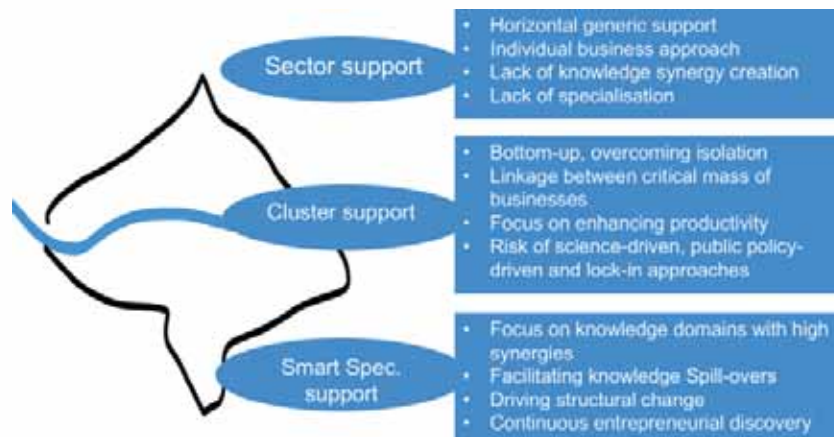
Sector support

• Horizontal generic support
• Individual business approach
• Lack of knowledge synergy creation
• Lack of specialisation

Cluster support

• Bottom-up, overcoming isolation
• Linkage between critical mass of businesses
• Focus on enhancing productivity
• Risk of science-driven, public policy-driven and lock-in approaches

Smart Spec. support

• Focus on knowledge domains with high synergies
• Facilitating knowledge Spill-overs
• Driving structural change
• Continuous entrepreneurial discovery